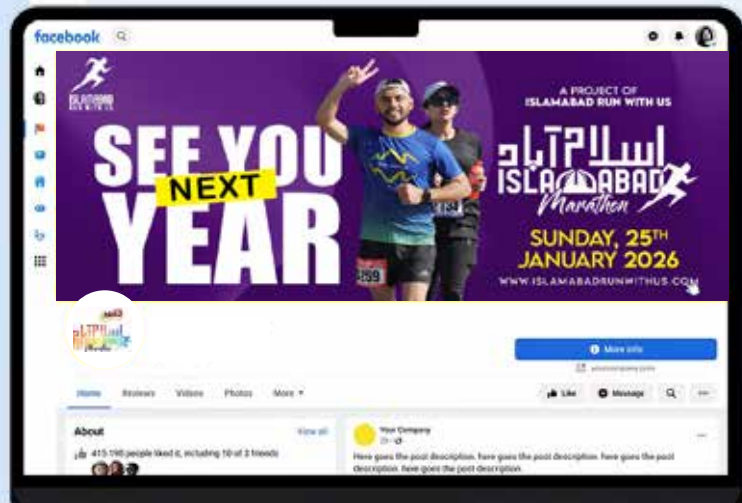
facebook

ISLAMABAD RUN WITH US

SEE YOU NEXT YEAR

A PROJECT OF ISLAMABAD RUN WITH US

اسلام آباد

ISLAMABAD Marathon

SUNDAY, 25TH JANUARY 2026

WWW.ISLAMABADRUNWITHUS.COM

859

More info

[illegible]

Home Reviews Videos Photos More ▾

Like Message

About

See all

415 190 people liked it, including 10 of 3 friends

Your Company

Here goes the post description. here goes the post description. here goes the post description. here goes the post description.